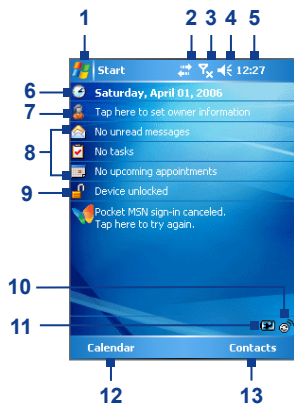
1 2 3 4 5

Start 12:27

6 Saturday, April 01, 2006

7 Tap here to set owner information

8 No unread messages

No tasks

No upcoming appointments

9 Device unlocked

Pocket MSN sign-in canceled. Tap here to try again.

10

11

Calendar Contacts

12 13